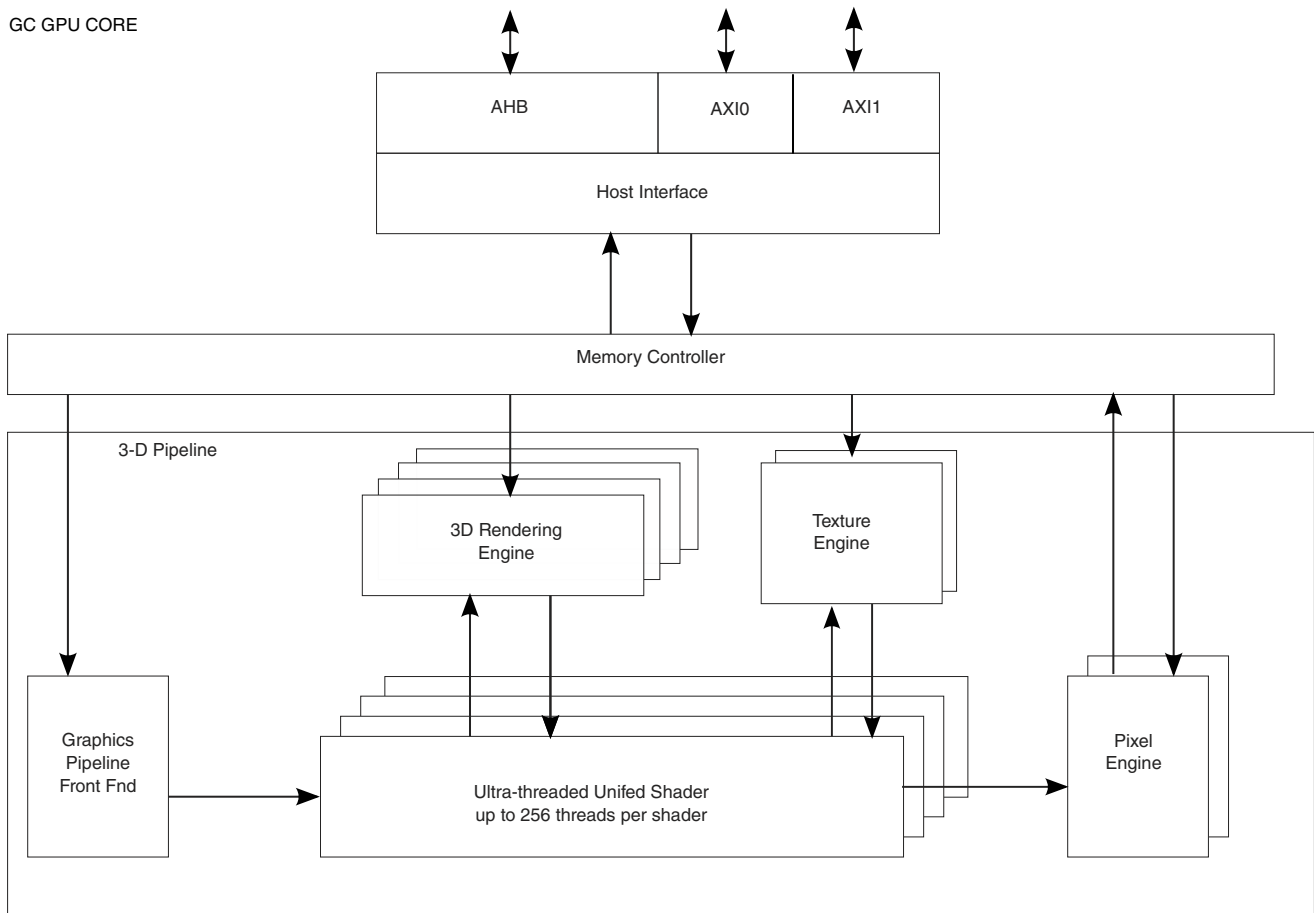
GC GPU CORE

AHB

AXI0

AXI1

Host Interface

Memory Controller

3-D Pipeline

3D Rendering Engine

Texture Engine

Graphics Pipeline Front Fnd

Ultra-threaded Unifed Shader up to 256 threads per shader

Pixel Engine